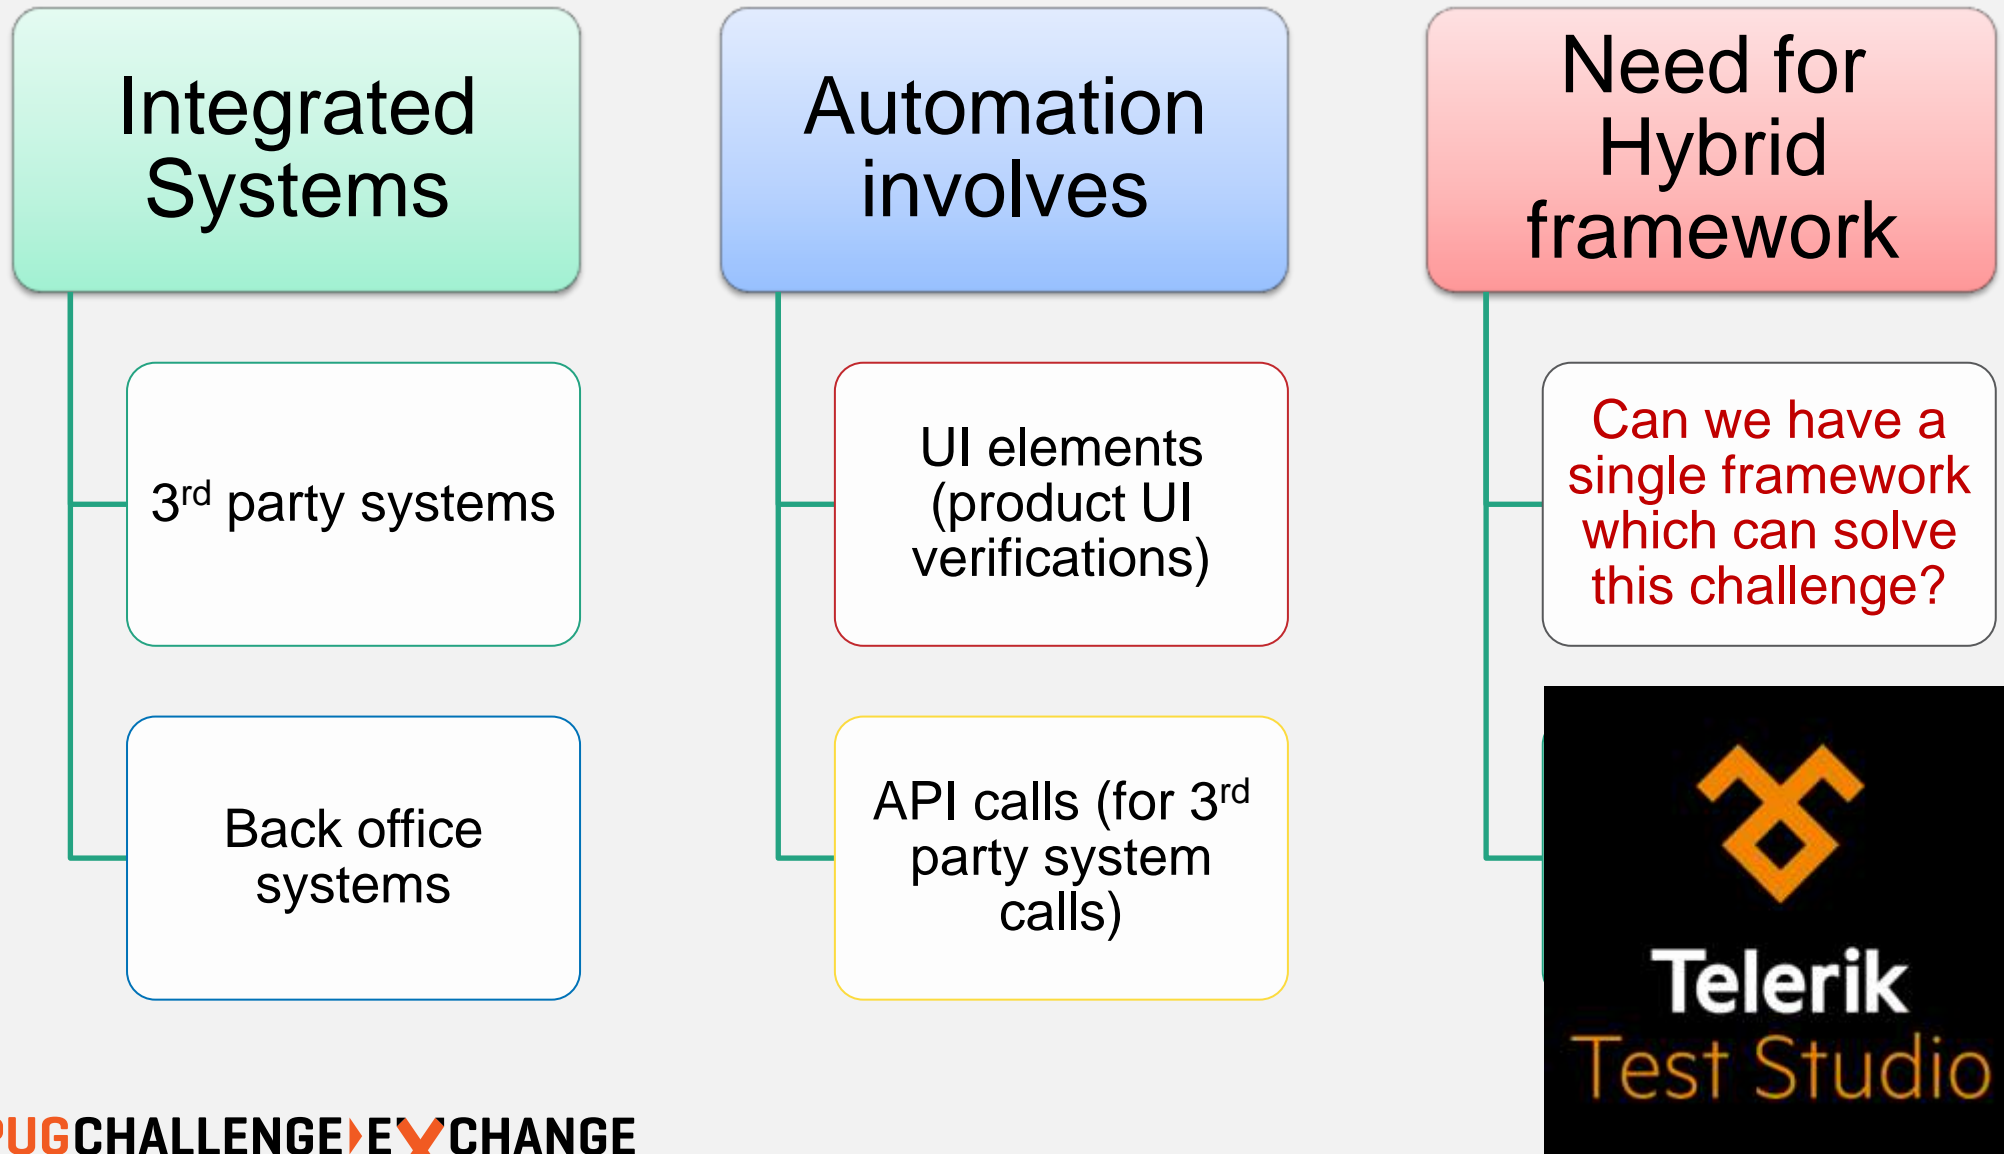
Integrated Systems

3$^{rd}$ party systems

Back office systems

Automation involves

UI elements (product UI verifications)

API calls (for 3$^{rd}$ party system calls)

Need for Hybrid framework

Can we have a single framework which can solve this challenge?

Telerik Test Studio

PUGCHALLENGE EXCHANGE